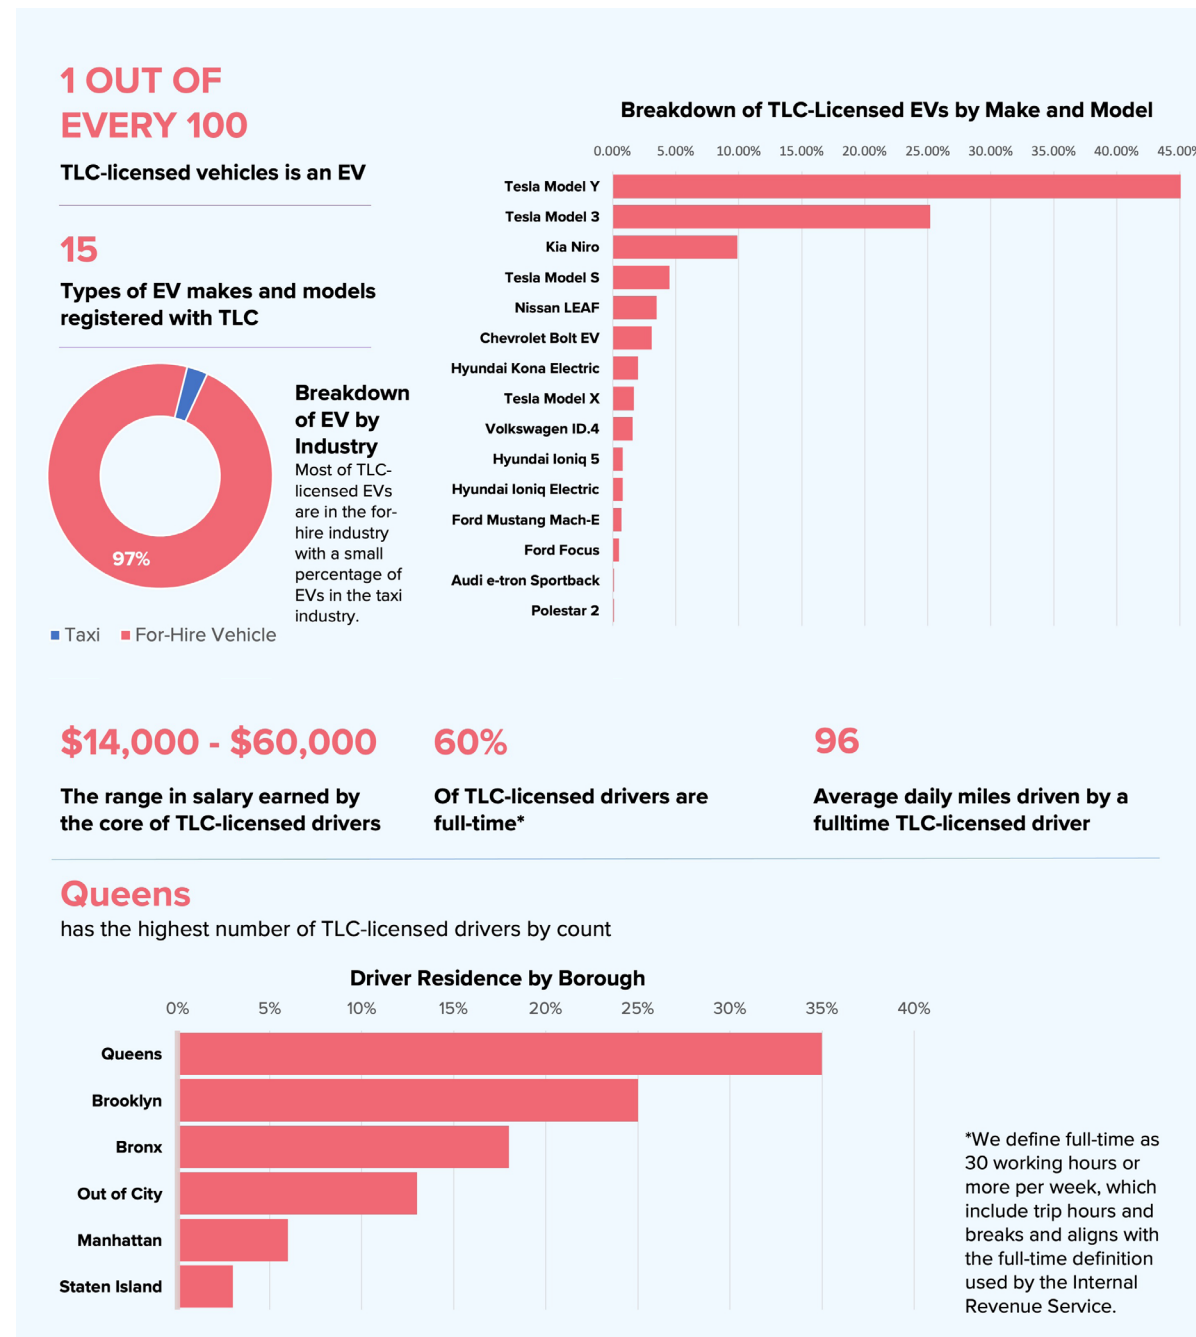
1 OUT OF EVERY 100

TLC-licensed vehicles is an EV

15

Types of EV makes and models registered with TLC

97%

Taxi For-Hire Vehicle

Breakdown of EV by Industry

Most of TLC-licensed EVs are in the for-hire industry with a small percentage of EVs in the taxi industry.

Breakdown of TLC-Licensed EVs by Make and Model

0.00% 5.00% 10.00% 15.00% 20.00% 25.00% 30.00% 35.00% 40.00% 45.00%

Tesla Model Y
Tesla Model 3
Kia Niro
Tesla Model S
Nissan LEAF
Chevrolet Bolt EV
Hyundai Kona Electric
Tesla Model X
Volkswagen ID.4
Hyundai Ioniq 5
Hyundai Ioniq Electric
Ford Mustang Mach-E
Ford Focus
Audi e-tron Sportback
Polestar 2

$14,000 - $60,000

The range in salary earned by the core of TLC-licensed drivers

60%

Of TLC-licensed drivers are full-time*

96

Average daily miles driven by a fulltime TLC-licensed driver

Queens

has the highest number of TLC-licensed drivers by count

Driver Residence by Borough

0% 5% 10% 15% 20% 25% 30% 35% 40%

Queens
Brooklyn
Bronx
Out of City
Manhattan
Staten Island

*We define full-time as 30 working hours or more per week, which include trip hours and breaks and aligns with the full-time definition used by the Internal Revenue Service.